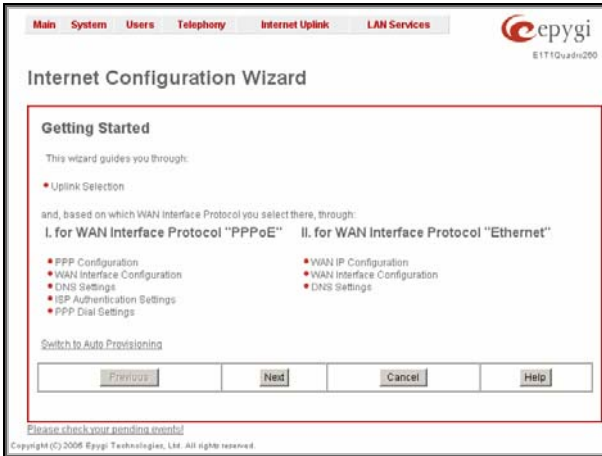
Main System Users Telephony Internet Uplink LAN Services

epygi

E1T1Quadro2G0

Internet Configuration Wizard

Getting Started

This wizard guides you through:

• Uplink Selection

and, based on which WAN Interface Protocol you select there, through:

I. for WAN Interface Protocol "PPPoE"

• PPP Configuration
• WAN Interface Configuration
• DNS Settings
• ISP Authentication Settings
• PPP Dial Settings

II. for WAN Interface Protocol "Ethernet"

• WAN IP Configuration
• WAN Interface Configuration
• DNS Settings

Switch to Auto Provisioning

Previous | Next | Cancel | Help

Please check your pending events!

Copyright (C) 2006 Epygi Technologies, Ltd. All rights reserved.